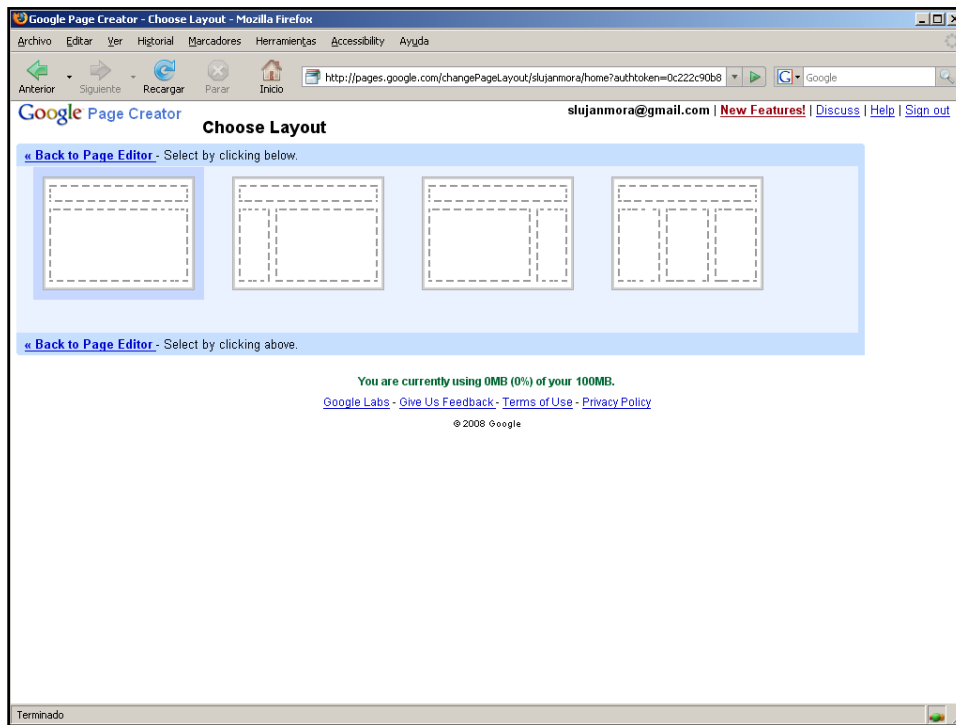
Google Page Creator - Choose Layout - Mozilla Firefox

Archivo Editar Ver Historial Marcadores Herramientas Accessibility Ayuda

Anterior Siguiente Recargar Parar Inicio

http://pages.google.com/changePageLayout/slujanmora/home?authtoken=0c222c90b8

Google

Google Page Creator

Choose Layout

slujanmora@gmail.com | New Features! | Discuss | Help | Sign out

« Back to Page Editor - Select by clicking below.

« Back to Page Editor - Select by clicking above.

You are currently using 0MB (0%) of your 100MB.

Google Labs - Give Us Feedback - Terms of Use - Privacy Policy

©2008 Google

Terminado